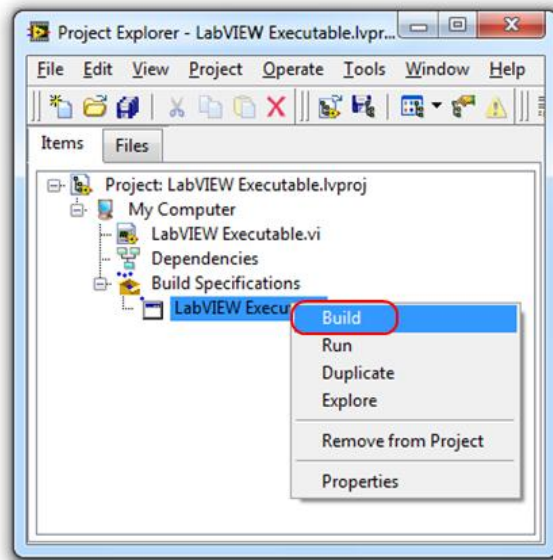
Project Explorer - LabVIEW Executable.lvpr...

File Edit View Project Operate Tools Window Help

Items Files

Project: LabVIEW Executable.lvproj
My Computer
LabVIEW Executable.vi
Dependencies
Build Specifications
LabVIEW Execu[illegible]

Build
Run
Duplicate
Explore
Remove from Project
Properties